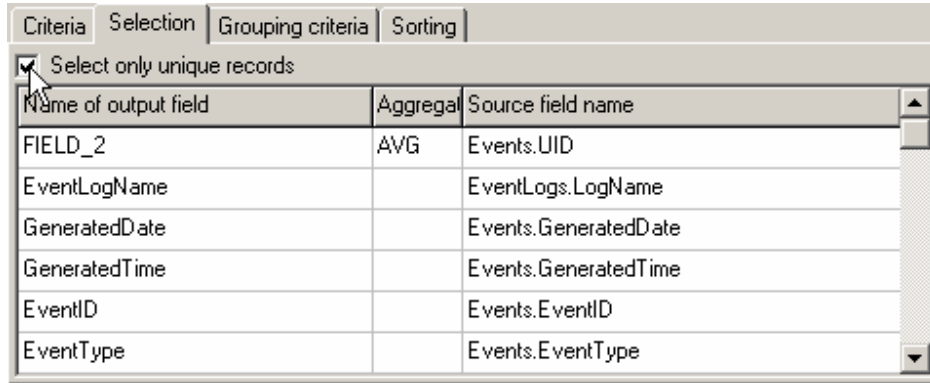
Criteria | Selection | Grouping criteria | Sorting

Select only unique records

| Name of output field | Aggregat | Source field name |
|---|---|---|
| FIELD_2 | AVG | Events.UID |
| EventLogName | | EventLogs.LogName |
| GeneratedDate | | Events.GeneratedDate |
| GeneratedTime | | Events.GeneratedTime |
| EventID | | Events.EventID |
| EventType | | Events.EventType |